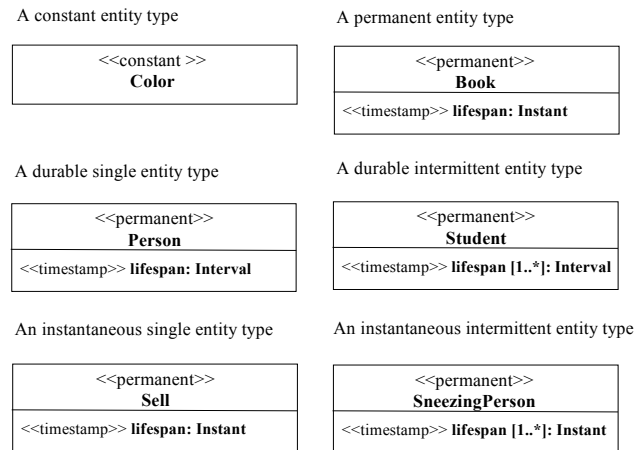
A constant entity type

<<constant >>
**Color**

A permanent entity type

<<permanent>>
**Book**
<<timestamp>> **lifespan: Instant**

A durable single entity type

<<permanent>>
**Person**
<<timestamp>> **lifespan: Interval**

A durable intermittent entity type

<<permanent>>
**Student**
<<timestamp>> **lifespan [1..*]: Interval**

An instantaneous single entity type

<<permanent>>
**Sell**
<<timestamp>> **lifespan: Instant**

An instantaneous intermittent entity type

<<permanent>>
**SneezingPerson**
<<timestamp>> **lifespan [1..*]: Instant**